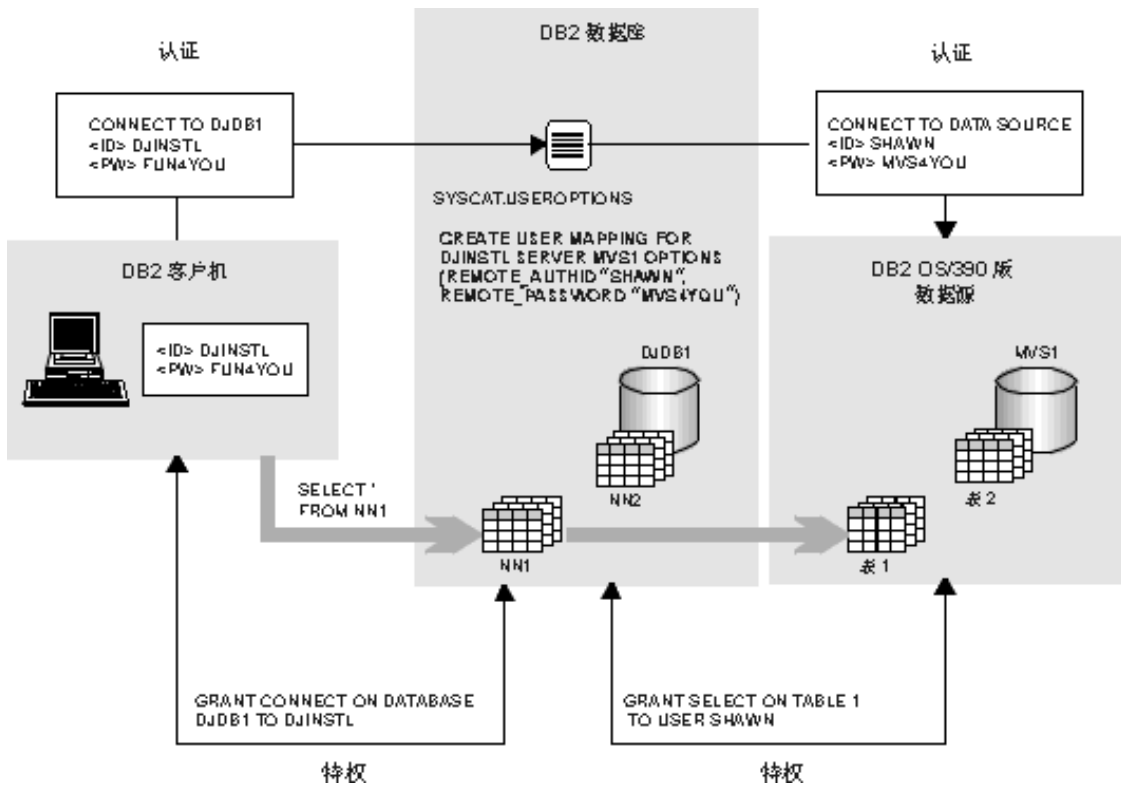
认证

CONNECT TO DJDB1
<ID> DJINSTL
<PW> FUN4YOU

DB2 数据库

SYSCAT.USEROPTIONS

CREATE USER MAPPING FOR DJINSTL SERVER MVS1 OPTIONS (REMOTE_AUTHID "SHAWN", REMOTE_PASSWORD "MVS4YOU")

认证

CONNECT TO DATA SOURCE
<ID> SHAWN
<PW> MVS4YOU

DB2 客户机

<ID> DJINSTL
<PW> FUN4YOU

DJDB1

NN2

DB2 OS/390 版
数据源

MVS1

表 2

SELECT *
FROM NN1

NN1

表 1

GRANT CONNECT ON DATABASE DJDB1 TO DJINSTL

GRANT SELECT ON TABLE 1 TO USER SHAWN

特权

特权